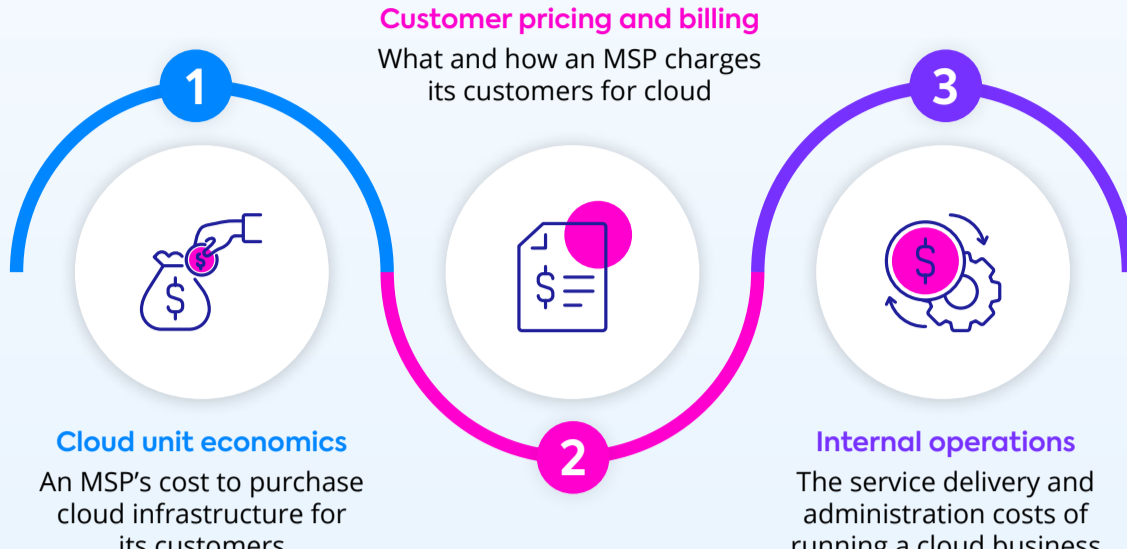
Customer pricing and billing
What and how an MSP charges its customers for cloud

1

3

2

Cloud unit economics
An MSP’s cost to purchase cloud infrastructure for its customers

Internal operations
The service delivery and administration costs of running a cloud business